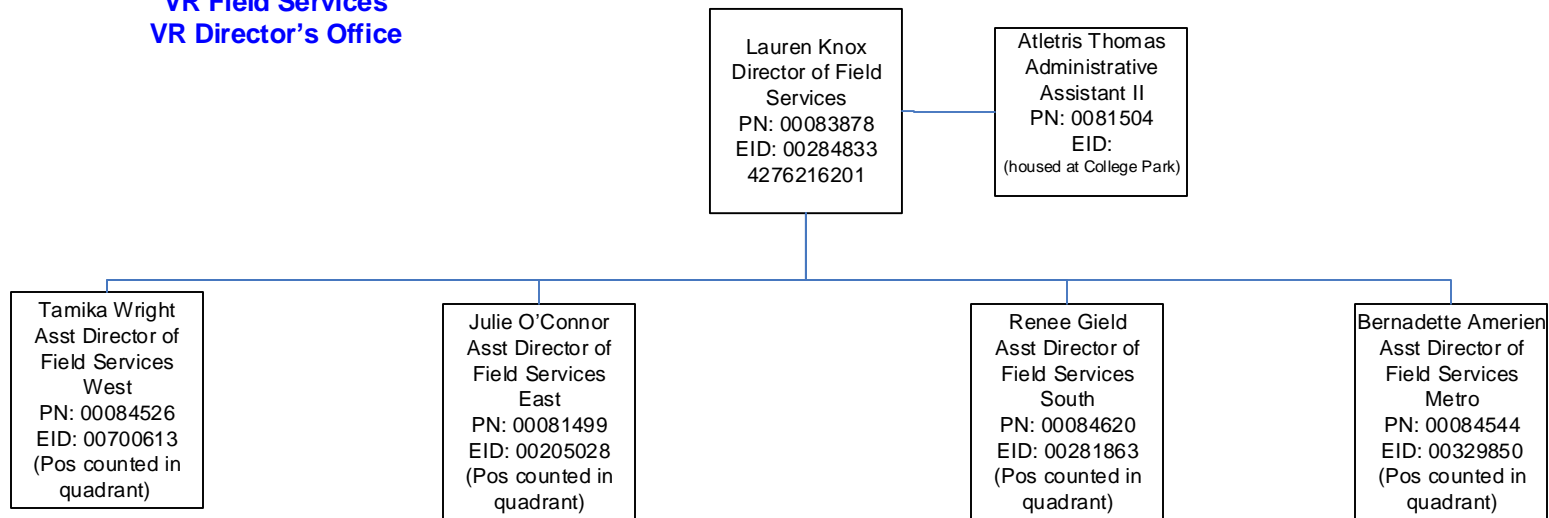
VR Field Services
VR Director's Office

Lauren Knox
Director of Field Services
PN: 00083878
EID: 00284833
4276216201

Atletris Thomas
Administrative Assistant II
PN: 0081504
EID:
(housed at College Park)

Tamika Wright
Asst Director of Field Services
West
PN: 00084526
EID: 00700613
(Pos counted in quadrant)

Julie O'Connor
Asst Director of Field Services
East
PN: 00081499
EID: 00205028
(Pos counted in quadrant)

Renee Gield
Asst Director of Field Services
South
PN: 00084620
EID: 00281863
(Pos counted in quadrant)

Bernadette Amerien
Asst Director of Field Services
Metro
PN: 00084544
EID: 00329850
(Pos counted in quadrant)